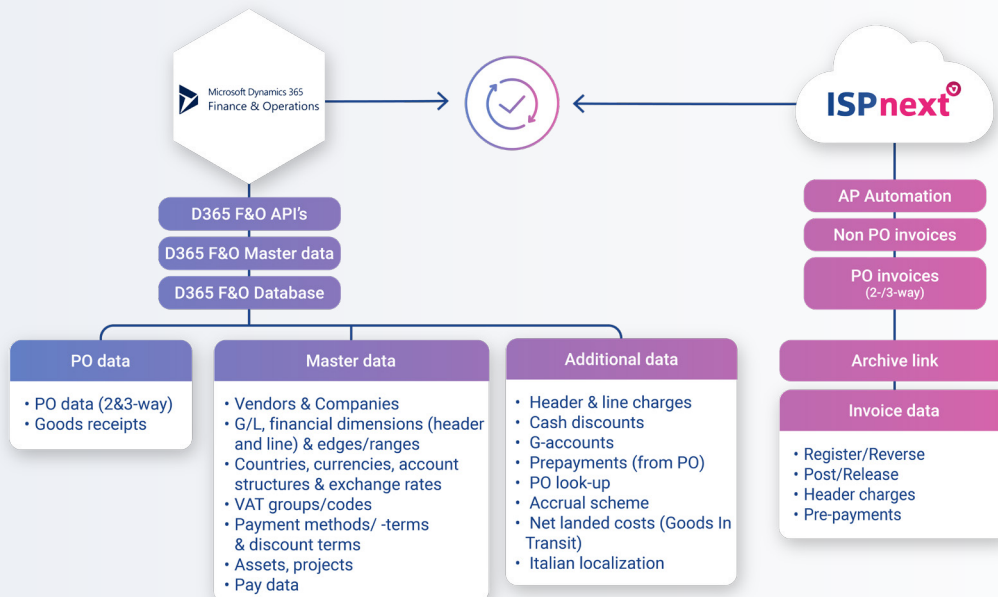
Microsoft Dynamics 365
Finance & Operations

ISPnext

D365 F&O API's
D365 F&O Master data
D365 F&O Database

AP Automation
Non PO invoices
PO invoices
(2-/3-way)

PO data
• PO data (2&3-way)
• Goods receipts

Master data
• Vendors & Companies
• G/L, financial dimensions (header and line) & edges/ranges
• Countries, currencies, account structures & exchange rates
• VAT groups/codes
• Payment methods/ -terms & discount terms
• Assets, projects
• Pay data

Additional data
• Header & line charges
• Cash discounts
• G-accounts
• Prepayments (from PO)
• PO look-up
• Accrual scheme
• Net landed costs (Goods In Transit)
• Italian localization

Archive link

Invoice data
• Register/Reverse
• Post/Release
• Header charges
• Pre-payments